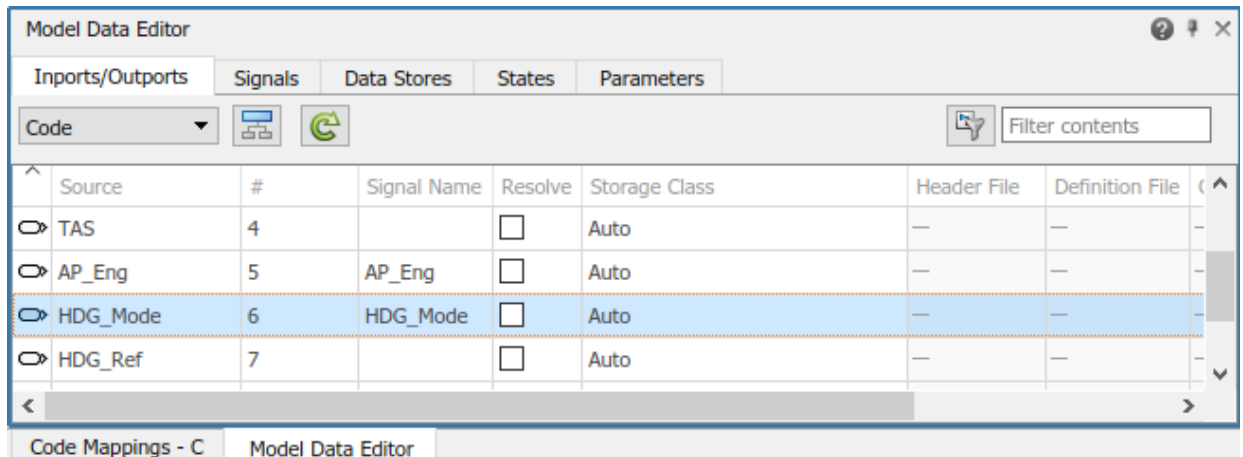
Model Data Editor

Inports/Outports | Signals | Data Stores | States | Parameters

Code

Filter contents

| Source | # | Signal Name | Resolve | Storage Class | Header File | Definition File |
|---|---|---|---|---|---|---|
| TAS | 4 | | | Auto | — | — |
| AP_Eng | 5 | AP_Eng | | Auto | — | — |
| HDG_Mode | 6 | HDG_Mode | | Auto | — | — |
| HDG_Ref | 7 | | | Auto | — | — |

Code Mappings - C | Model Data Editor